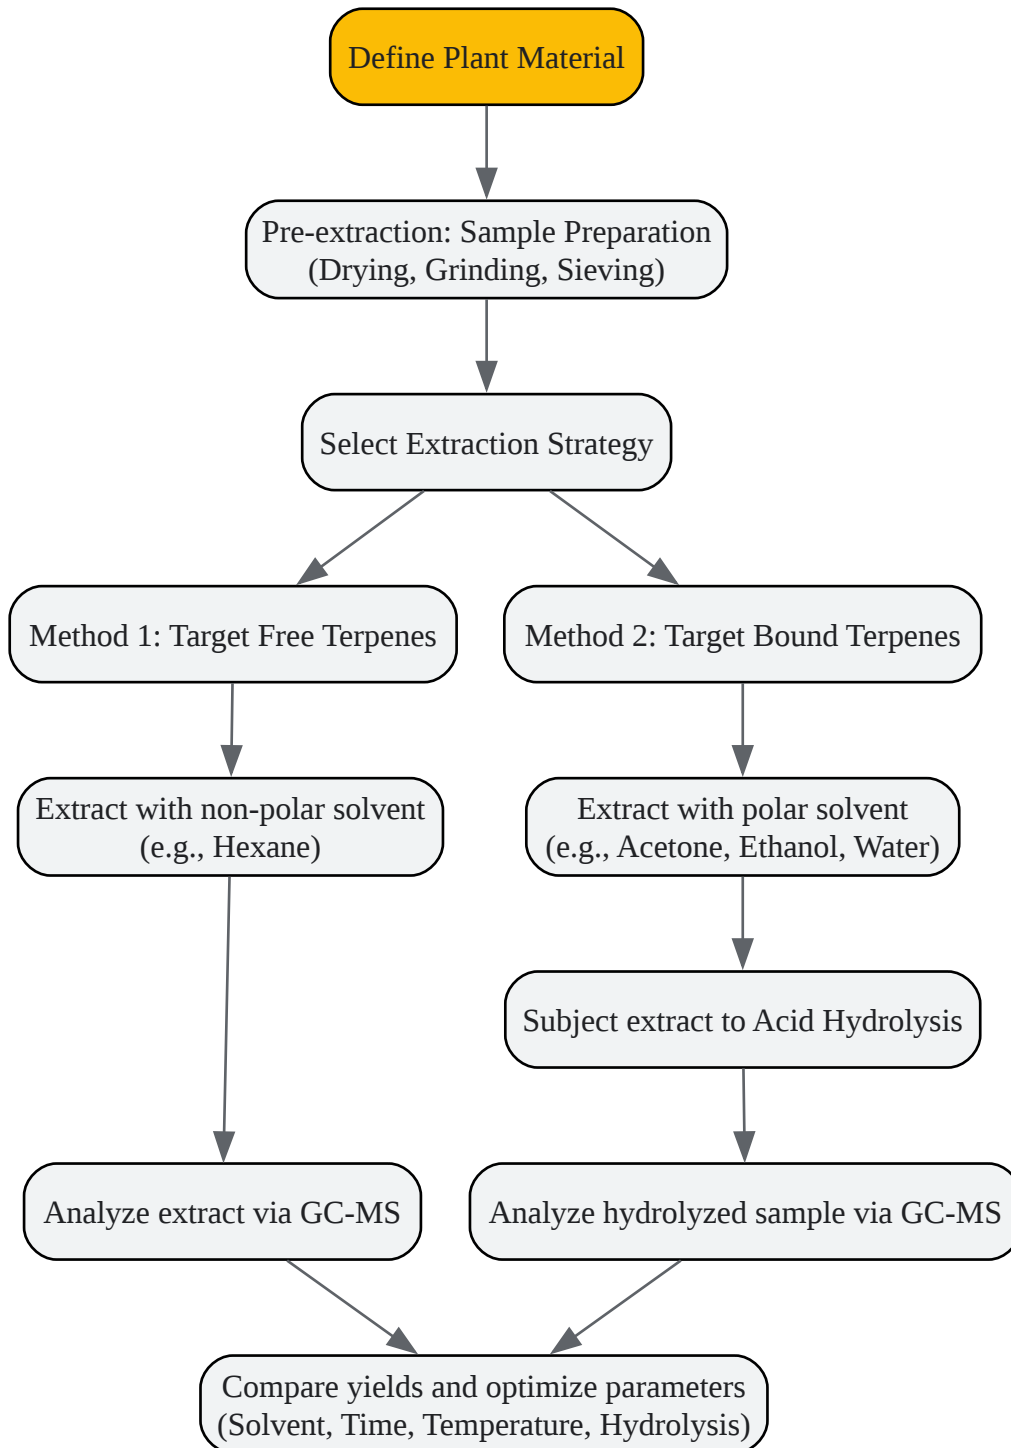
Define Plant Material

Pre-extraction: Sample Preparation
(Drying, Grinding, Sieving)

Select Extraction Strategy

Method 1: Target Free Terpenes

Method 2: Target Bound Terpenes

Extract with non-polar solvent
(e.g., Hexane)

Extract with polar solvent
(e.g., Acetone, Ethanol, Water)

Subject extract to Acid Hydrolysis

Analyze extract via GC-MS

Analyze hydrolyzed sample via GC-MS

Compare yields and optimize parameters
(Solvent, Time, Temperature, Hydrolysis)